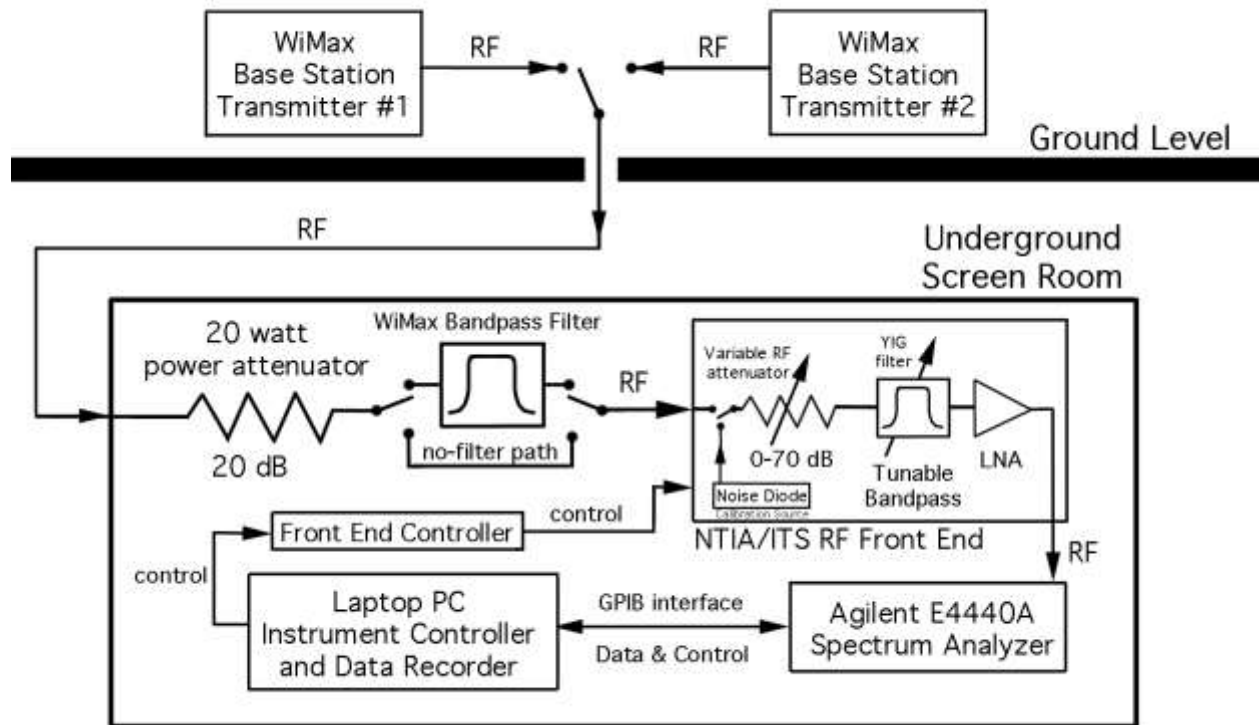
WiMax Base Station Transmitter #1

RF

RF

WiMax Base Station Transmitter #2

Ground Level

RF

Underground Screen Room

20 watt power attenuator

20 dB

WiMax Bandpass Filter

no-filter path

RF

Variable RF attenuator

0-70 dB

YIG filter

Tunable Bandpass

LNA

Noise Diode
Calibration Source

NTIA/ITS RF Front End

Front End Controller

control

control

RF

Laptop PC Instrument Controller and Data Recorder

GPIB interface

Data & Control

Agilent E4440A Spectrum Analyzer